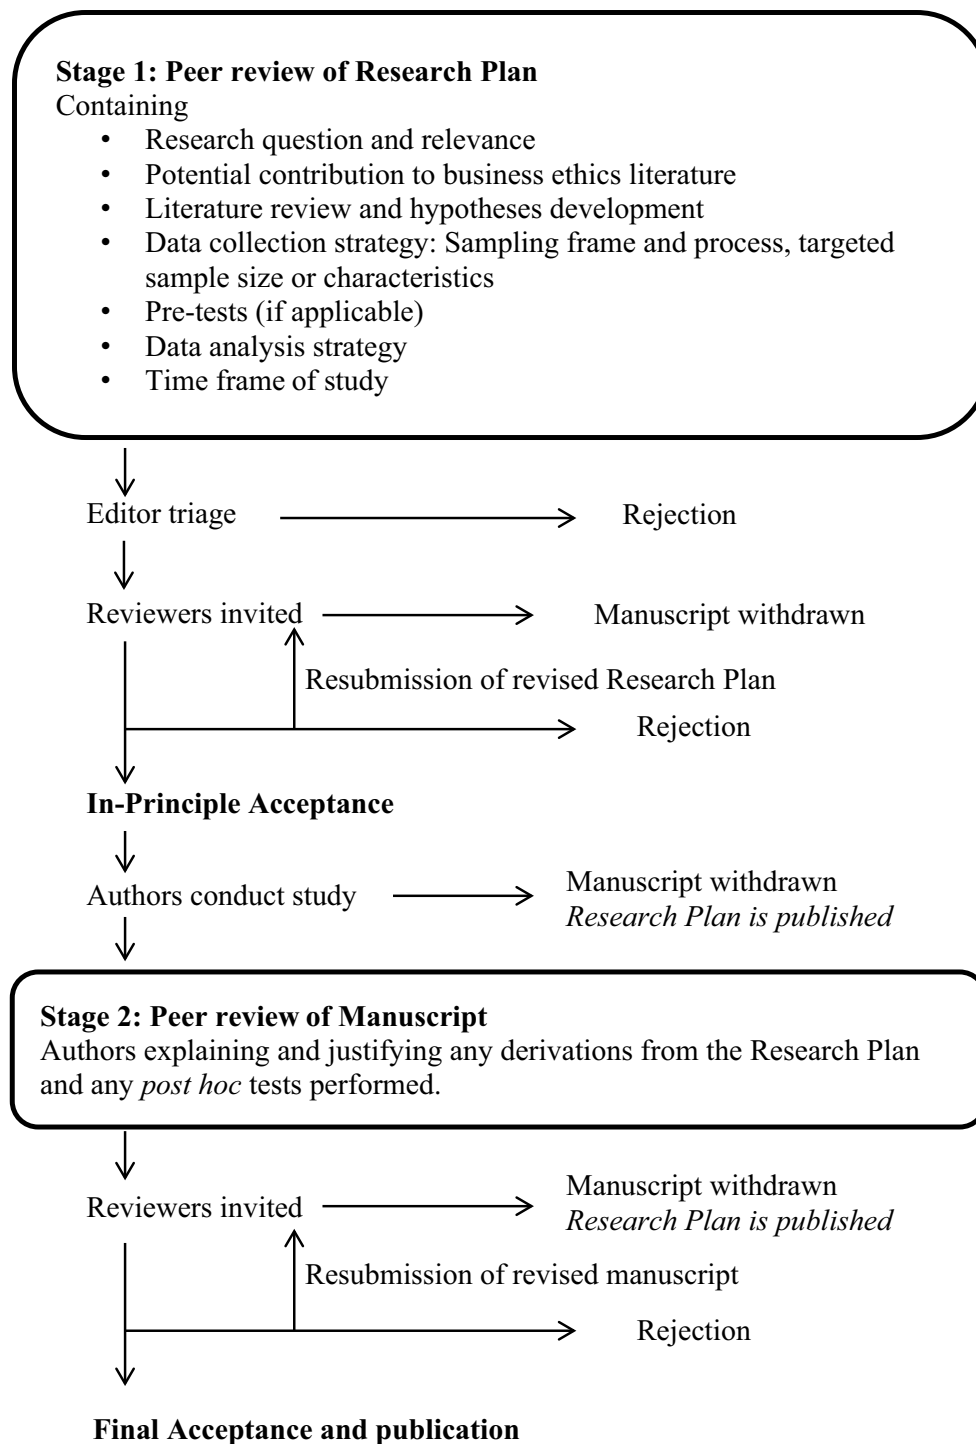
**Stage 1: Peer review of Research Plan**
Containing
- Research question and relevance
- Potential contribution to business ethics literature
- Literature review and hypotheses development
- Data collection strategy: Sampling frame and process, targeted sample size or characteristics
- Pre-tests (if applicable)
- Data analysis strategy
- Time frame of study

Editor triage

Rejection

Reviewers invited

Manuscript withdrawn

Resubmission of revised Research Plan

Rejection

**In-Principle Acceptance**

Authors conduct study

Manuscript withdrawn
*Research Plan is published*

**Stage 2: Peer review of Manuscript**
Authors explaining and justifying any derivations from the Research Plan and any *post hoc* tests performed.

Reviewers invited

Manuscript withdrawn
*Research Plan is published*

Resubmission of revised manuscript

Rejection

**Final Acceptance and publication**